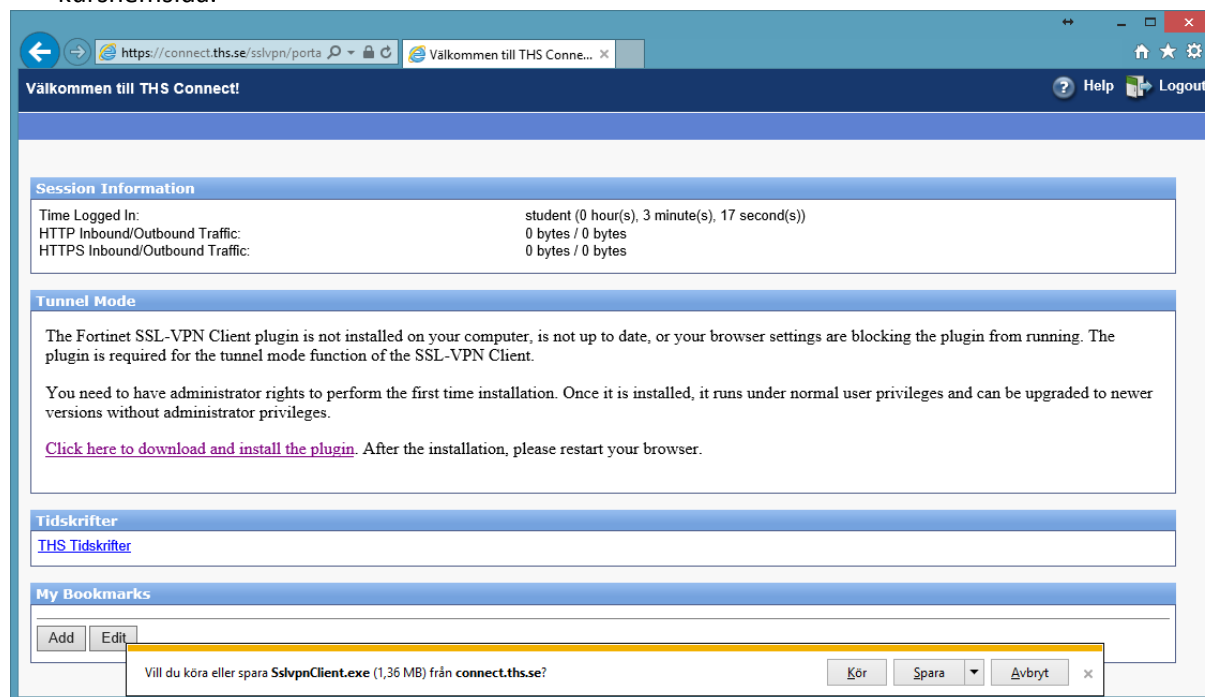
kurshemsida.

https://connect.ths.se/sslvpn/porta
Välkommen till THS Conne...

Välkommen till THS Connect!
Help
Logout

Session Information
Time Logged In: student (0 hour(s), 3 minute(s), 17 second(s))
HTTP Inbound/Outbound Traffic: 0 bytes / 0 bytes
HTTPS Inbound/Outbound Traffic: 0 bytes / 0 bytes

Tunnel Mode
The Fortinet SSL-VPN Client plugin is not installed on your computer, is not up to date, or your browser settings are blocking the plugin from running. The plugin is required for the tunnel mode function of the SSL-VPN Client.

You need to have administrator rights to perform the first time installation. Once it is installed, it runs under normal user privileges and can be upgraded to newer versions without administrator privileges.

Click here to download and install the plugin. After the installation, please restart your browser.

Tidskrifter
THS Tidskrifter

My Bookmarks
Add
Edit

Vill du köra eller spara SslvpnClient.exe (1,36 MB) från connect.ths.se?
Kör
Spara
Avbryt